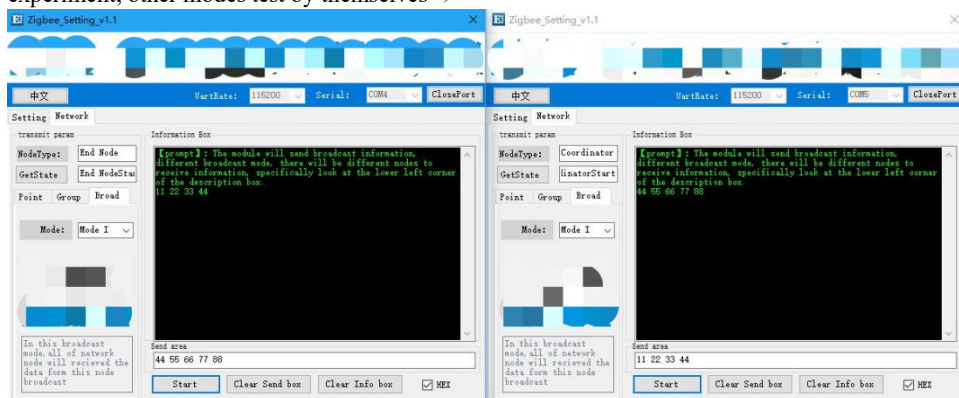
experiment, other modes test by themselves）

Zigbee_Setting_v1.1

中文 UartRate: 115200 Serial: COM4 ClosePort

Setting Network

transmit param

NodeType: End Node

GetState End NodeSta

Point Group Broad

Mode: Mode I

In this broadcast mode, all of network node will recieved the data form this node broadcast

Information Box

【prompt】: The module will send broadcast information, different broadcast mode, there will be different nodes to receive information, specifically look at the lower left corner of the description box.
11 22 33 44

Send area

44 55 66 77 88

Start Clear Send box Clear Info box HEX

Zigbee_Setting_v1.1

中文 UartRate: 115200 Serial: COM5 ClosePort

Setting Network

transmit param

NodeType: Coordinator

GetState linatorStart

Point Group Broad

Mode: Mode I

In this broadcast mode, all of network node will recieved the data form this node broadcast

Information Box

【prompt】: The module will send broadcast information, different broadcast mode, there will be different nodes to receive information, specifically look at the lower left corner of the description box.
44 55 66 77 88

Send area

11 22 33 44

Start Clear Send box Clear Info box HEX